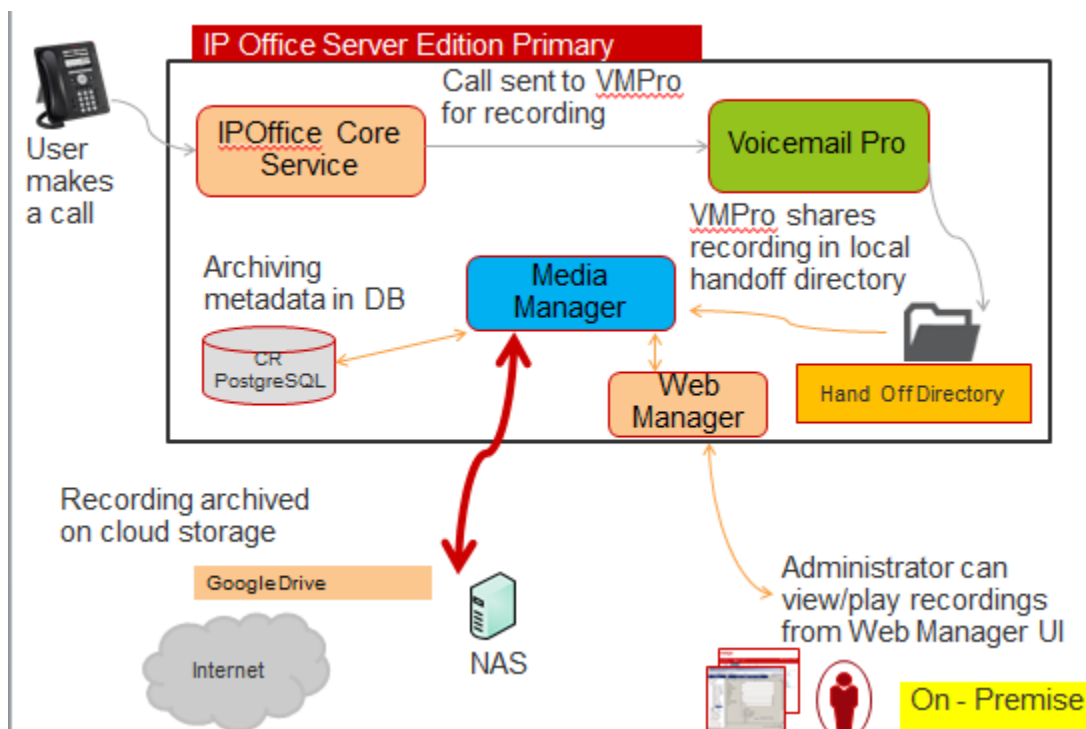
IP Office Server Edition Primary

User makes a call

IPOffice Core Service

Call sent to VMPro for recording

Voicemail Pro

VMPro shares recording in local handoff directory

Archiving metadata in DB

Media Manager

CR PostgreSQL

Web Manager

Hand Off Directory

Recording archived on cloud storage

Google Drive

Internet

NAS

Administrator can view/play recordings from Web Manager UI

On - Premise